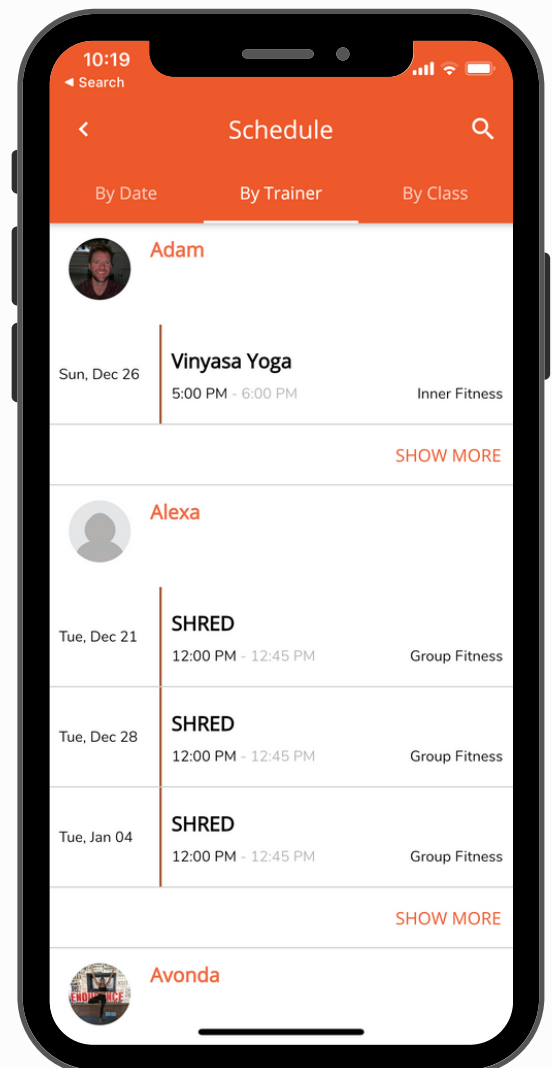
10:19
◂ Search

Schedule

By Date
By Trainer
By Class

Adam

Sun, Dec 26
Vinyasa Yoga
5:00 PM - 6:00 PM
Inner Fitness

SHOW MORE

Alexa

Tue, Dec 21
SHRED
12:00 PM - 12:45 PM
Group Fitness

Tue, Dec 28
SHRED
12:00 PM - 12:45 PM
Group Fitness

Tue, Jan 04
SHRED
12:00 PM - 12:45 PM
Group Fitness

SHOW MORE

Avonda
ENDURANCE